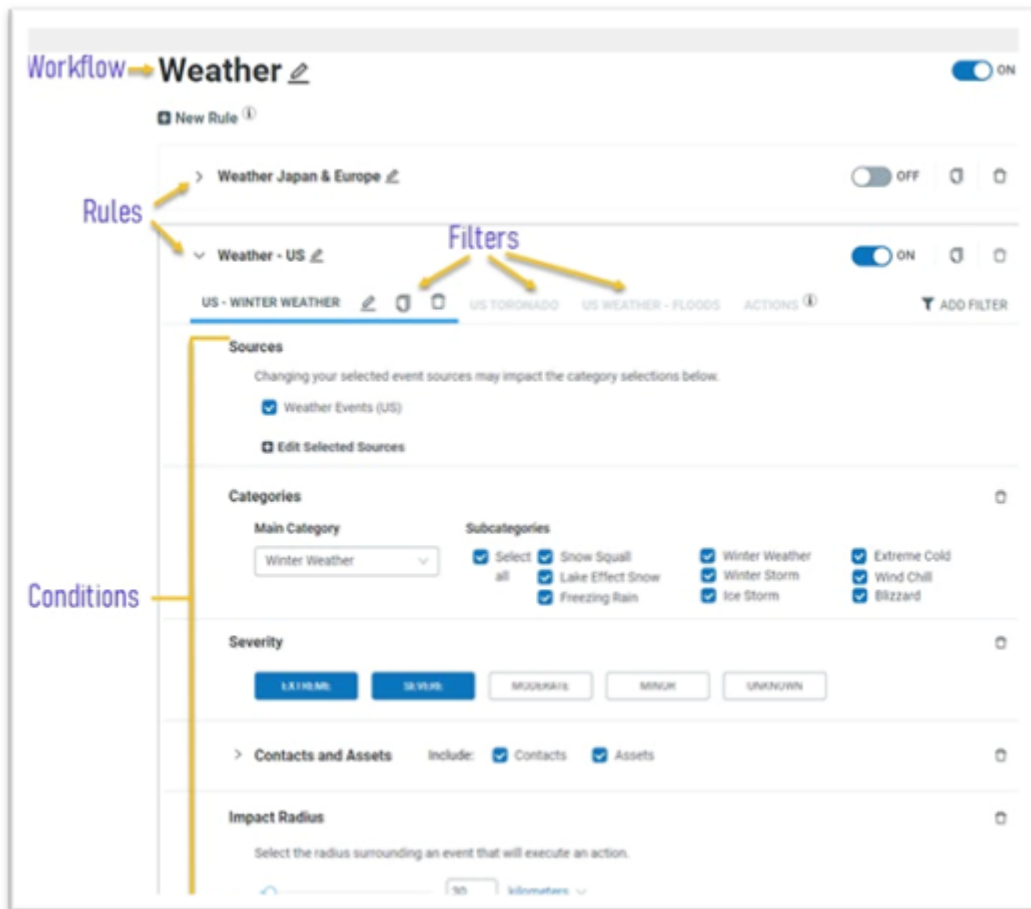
Workflow Weather

ON

New Rule

Rules

Weather Japan & Europe

OFF

Weather - US

ON

Filters

US - WINTER WEATHER

US TORONADO

US WEATHER - FLOODS

ACTIONS

ADD FILTER

Conditions

Sources

Changing your selected event sources may impact the category selections below.

Weather Events (US)

Edit Selected Sources

Categories

Main Category

Winter Weather

Subcategories

Select all

Snow Squall

Lake Effect Snow

Freezing Rain

Winter Weather

Winter Storm

Ice Storm

Extreme Cold

Wind Chill

Blizzard

Severity

EXTREME

SEVERE

MODERATE

MINOR

UNKNOWN

Contacts and Assets

Include:

Contacts

Assets

Impact Radius

Select the radius surrounding an event that will execute an action.

30

kilometers